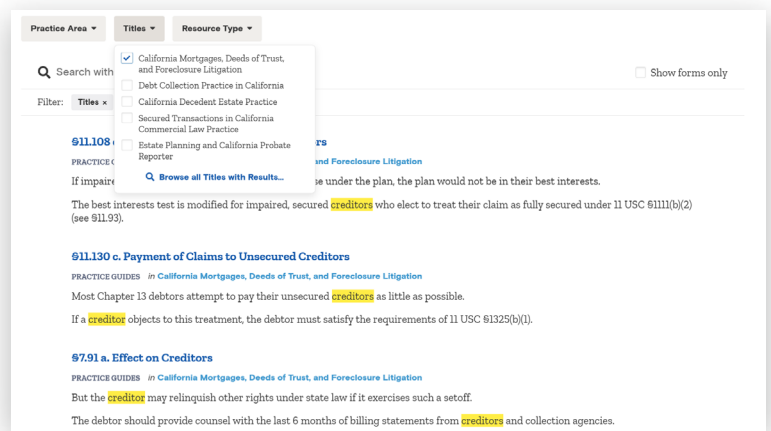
Practice Area ▾ Titles ▾ Resource Type ▾

California Mortgages, Deeds of Trust, and Foreclosure Litigation
Debt Collection Practice in California
California Decedent Estate Practice
Secured Transactions in California Commercial Law Practice
Estate Planning and California Probate Reporter
Browse all Titles with Results...

Search with

Show forms only

Filter: Titles ×

§11.108 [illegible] rs

PRACTICE G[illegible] and Foreclosure Litigation

If impaire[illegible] se under the plan, the plan would not be in their best interests.

The best interests test is modified for impaired, secured creditors who elect to treat their claim as fully secured under 11 USC §1111(b)(2) (see §11.93).

§11.130 c. Payment of Claims to Unsecured Creditors

PRACTICE GUIDES in California Mortgages, Deeds of Trust, and Foreclosure Litigation

Most Chapter 13 debtors attempt to pay their unsecured creditors as little as possible.

If a creditor objects to this treatment, the debtor must satisfy the requirements of 11 USC §1325(b)(1).

§7.91 a. Effect on Creditors

PRACTICE GUIDES in California Mortgages, Deeds of Trust, and Foreclosure Litigation

But the creditor may relinquish other rights under state law if it exercises such a setoff.

The debtor should provide counsel with the last 6 months of billing statements from creditors and collection agencies.